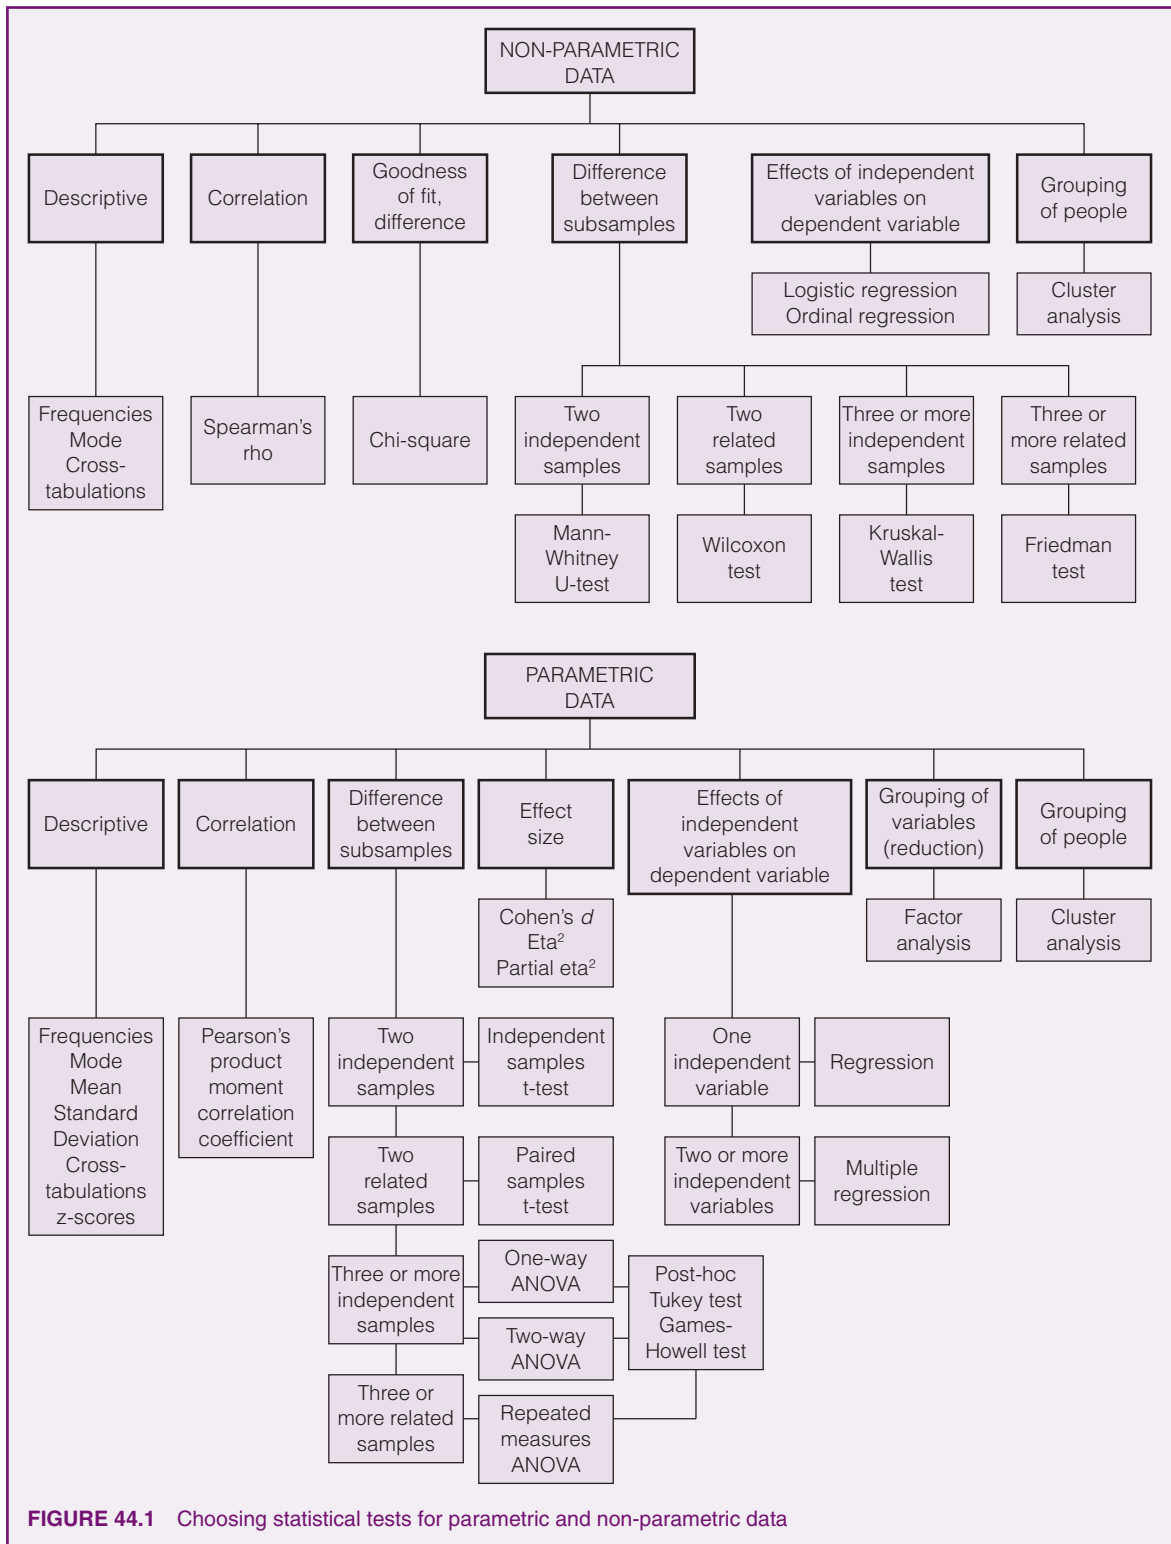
NON-PARAMETRIC DATA

Descriptive

Frequencies
Mode
Cross-tabulations

Correlation

Spearman's rho

Goodness of fit, difference

Chi-square

Difference between subsamples

Two independent samples

Mann-Whitney U-test

Two related samples

Wilcoxon test

Three or more independent samples

Kruskal-Wallis test

Three or more related samples

Friedman test

Effects of independent variables on dependent variable

Logistic regression
Ordinal regression

Grouping of people

Cluster analysis

PARAMETRIC DATA

Descriptive

Frequencies
Mode
Mean
Standard Deviation
Cross-tabulations
z-scores

Correlation

Pearson's product moment correlation coefficient

Difference between subsamples

Two independent samples

Independent samples t-test

Two related samples

Paired samples t-test

Three or more independent samples

One-way ANOVA

Two-way ANOVA

Post-hoc Tukey test Games-Howell test

Three or more related samples

Repeated measures ANOVA

Effect size

Cohen's $d$
Eta$^2$
Partial eta$^2$

Effects of independent variables on dependent variable

One independent variable

Regression

Two or more independent variables

Multiple regression

Grouping of variables (reduction)

Factor analysis

Grouping of people

Cluster analysis

FIGURE 44.1 Choosing statistical tests for parametric and non-parametric data